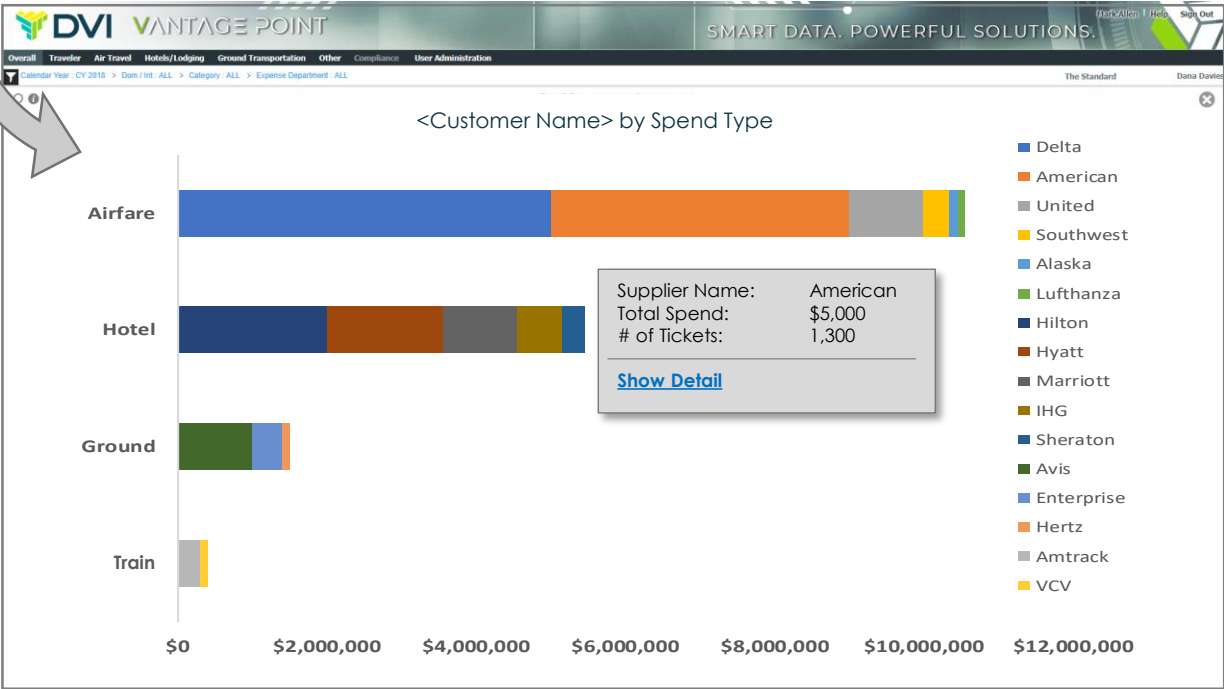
DVI VANTAGE POINT

SMART DATA. POWERFUL SOLUTIONS.

Mark Allen | Help | Sign Out

Overall Traveler Air Travel Hotels/Lodging Ground Transportation Other Compliance User Administration

Calendar Year : CY 2018 > Dom / Int : ALL > Category : ALL > Expense Department : ALL

The Standard Dana Davies

<Customer Name> by Spend Type

Airfare

Hotel

Ground

Train

$0 $2,000,000 $4,000,000 $6,000,000 $8,000,000 $10,000,000 $12,000,000

Supplier Name: American
Total Spend: $5,000
# of Tickets: 1,300

Show Detail

Delta
American
United
Southwest
Alaska
Lufthanza
Hilton
Hyatt
Marriott
IHG
Sheraton
Avis
Enterprise
Hertz
Amtrack
VCV